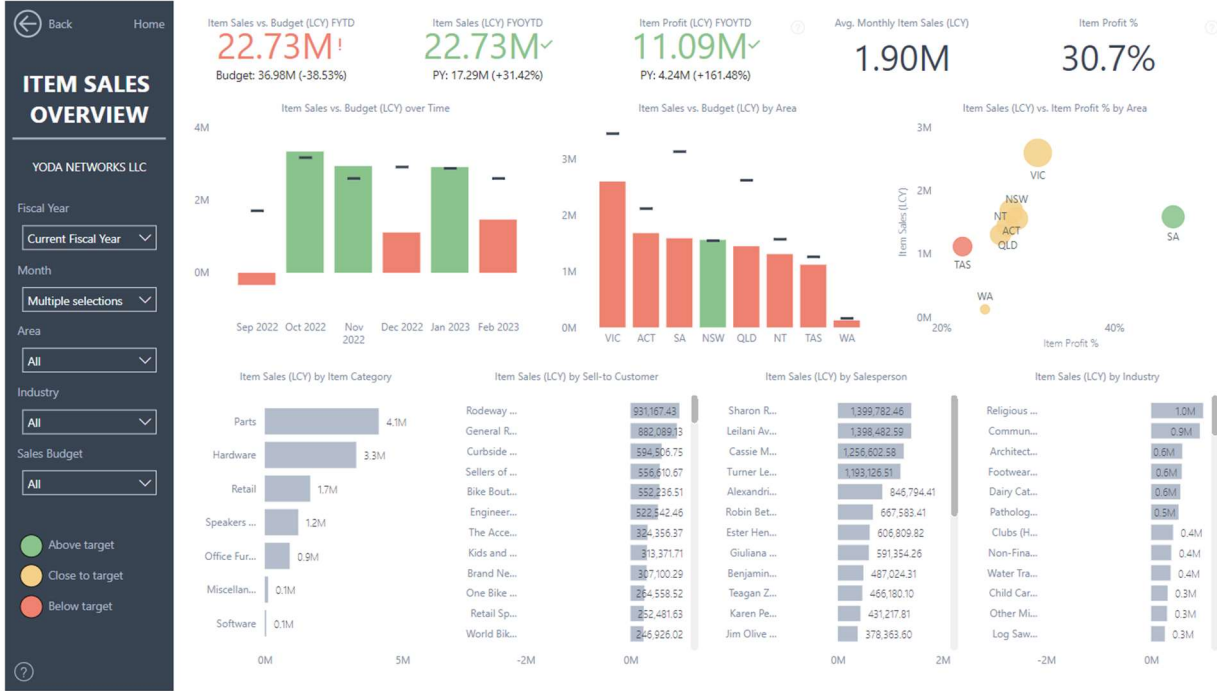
Back
Home

ITEM SALES OVERVIEW

YODA NETWORKS LLC

Fiscal Year
Current Fiscal Year

Month
Multiple selections

Area
All

Industry
All

Sales Budget
All

Above target
Close to target
Below target

?

Item Sales vs. Budget (LCY) FYTD
22.73M !
Budget: 36.98M (-38.53%)

Item Sales (LCY) FYOYTD
22.73M
PY: 17.29M (+31.42%)

Item Profit (LCY) FYOYTD
11.09M
PY: 4.24M (+161.48%)

Avg. Monthly Item Sales (LCY)
1.90M

Item Profit %
30.7%

Item Sales vs. Budget (LCY) over Time
4M
2M
0M
Sep 2022
Oct 2022
Nov 2022
Dec 2022
Jan 2023
Feb 2023

Item Sales vs. Budget (LCY) by Area
3M
2M
1M
0M
VIC
ACT
SA
NSW
QLD
NT
TAS
WA

Item Sales (LCY) vs. Item Profit % by Area
3M
2M
1M
0M
Item Sales (LCY)
VIC
NSW
NT
ACT
QLD
SA
TAS
WA
20%
40%
Item Profit %

Item Sales (LCY) by Item Category
Parts 4.1M
Hardware 3.3M
Retail 1.7M
Speakers ... 1.2M
Office Fur... 0.9M
Miscellan... 0.1M
Software 0.1M
0M
5M

Item Sales (LCY) by Sell-to Customer
Rodeway ... 931,167.43
General R... 882,089.13
Curbside ... 594,506.75
Sellers of ... 556,610.67
Bike Bout... 552,236.51
Engineer... 522,542.46
The Acce... 324,356.37
Kids and ... 313,371.71
Brand Ne... 307,100.29
One Bike ... 264,558.52
Retail Sp... 252,481.63
World Bik... 246,926.02
-2M
0M

Item Sales (LCY) by Salesperson
Sharon R... 1,399,782.46
Leilani Av... 1,398,482.59
Cassie M... 1,256,602.58
Turner Le... 1,193,126.51
Alexandri... 846,794.41
Robin Bet... 667,583.41
Ester Hen... 606,809.82
Giuliana ... 591,354.26
Benjamin... 487,024.31
Teagan Z... 466,180.10
Karen Pe... 431,217.81
Jim Olive ... 378,363.60
0M
2M

Item Sales (LCY) by Industry
Religious ... 1.0M
Commun... 0.9M
Architect... 0.6M
Footwear... 0.6M
Dairy Cat... 0.6M
Patholog... 0.5M
Clubs (H... 0.4M
Non-Fina... 0.4M
Water Tra... 0.4M
Child Car... 0.3M
Other Mi... 0.3M
Log Saw... 0.3M
-2M
0M